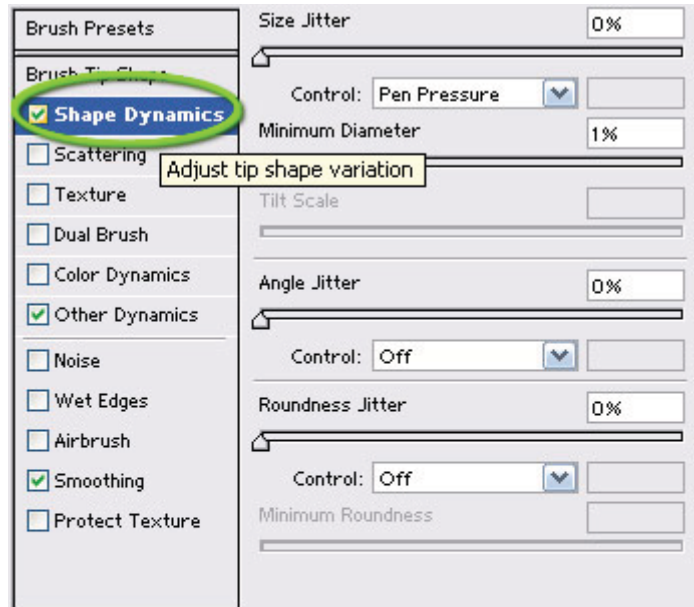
Brush Presets

Brush Tip Shape

Shape Dynamics

Scattering

Texture

Dual Brush

Color Dynamics

Other Dynamics

Noise

Wet Edges

Airbrush

Smoothing

Protect Texture

Adjust tip shape variation

Size Jitter 0%

Control: Pen Pressure

Minimum Diameter 1%

Tilt Scale

Angle Jitter 0%

Control: Off

Roundness Jitter 0%

Control: Off

Minimum Roundness